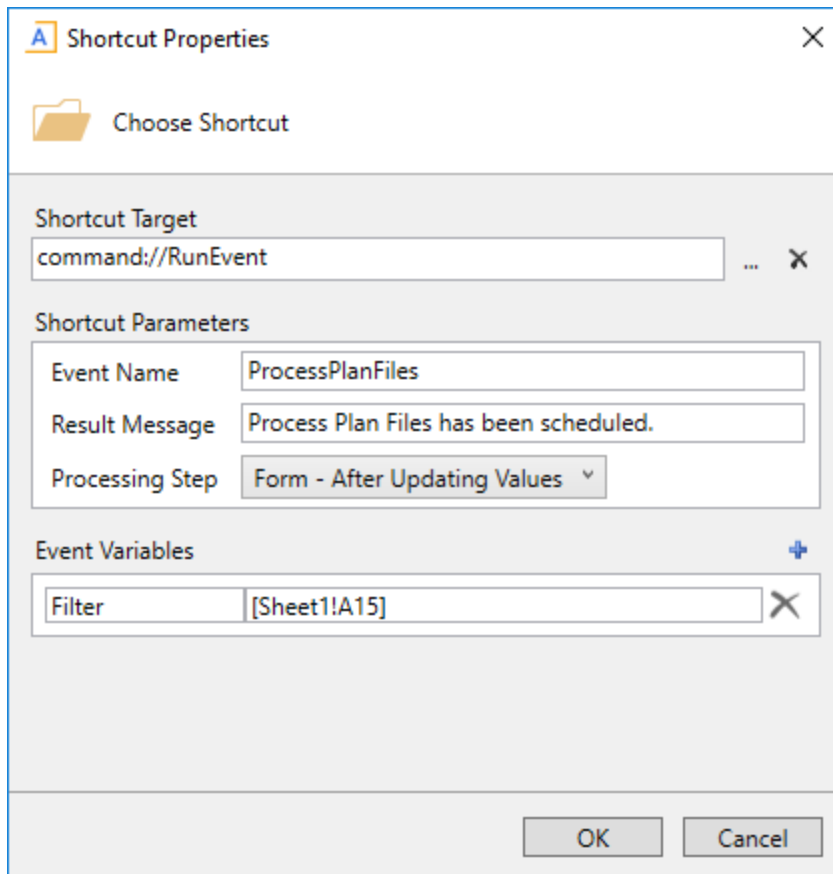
A Shortcut Properties

Choose Shortcut

Shortcut Target
command://RunEvent ...

Shortcut Parameters
Event Name ProcessPlanFiles
Result Message Process Plan Files has been scheduled.
Processing Step Form - After Updating Values

Event Variables
Filter [Sheet1!A15]

OK Cancel